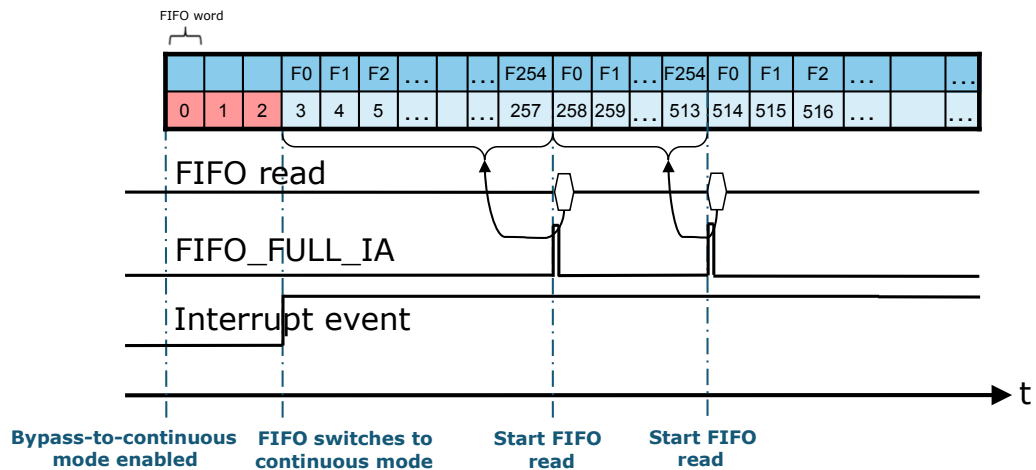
FIFO word

| | | | F0 | F1 | F2 | ... | | ... | F254 | F0 | F1 | ... | F254 | F0 | F1 | F2 | ... | | ... |
|---|---|---|---|---|---|---|---|---|---|---|---|---|---|---|---|---|---|---|---|
| 0 | 1 | 2 | 3 | 4 | 5 | | | ... | 257 | 258 | 259 | ... | 513 | 514 | 515 | 516 | ... | | ... |

FIFO read

FIFO_FULL_IA

Interrupt event

t

Bypass-to-continuous mode enabled

FIFO switches to continuous mode

Start FIFO read

Start FIFO read